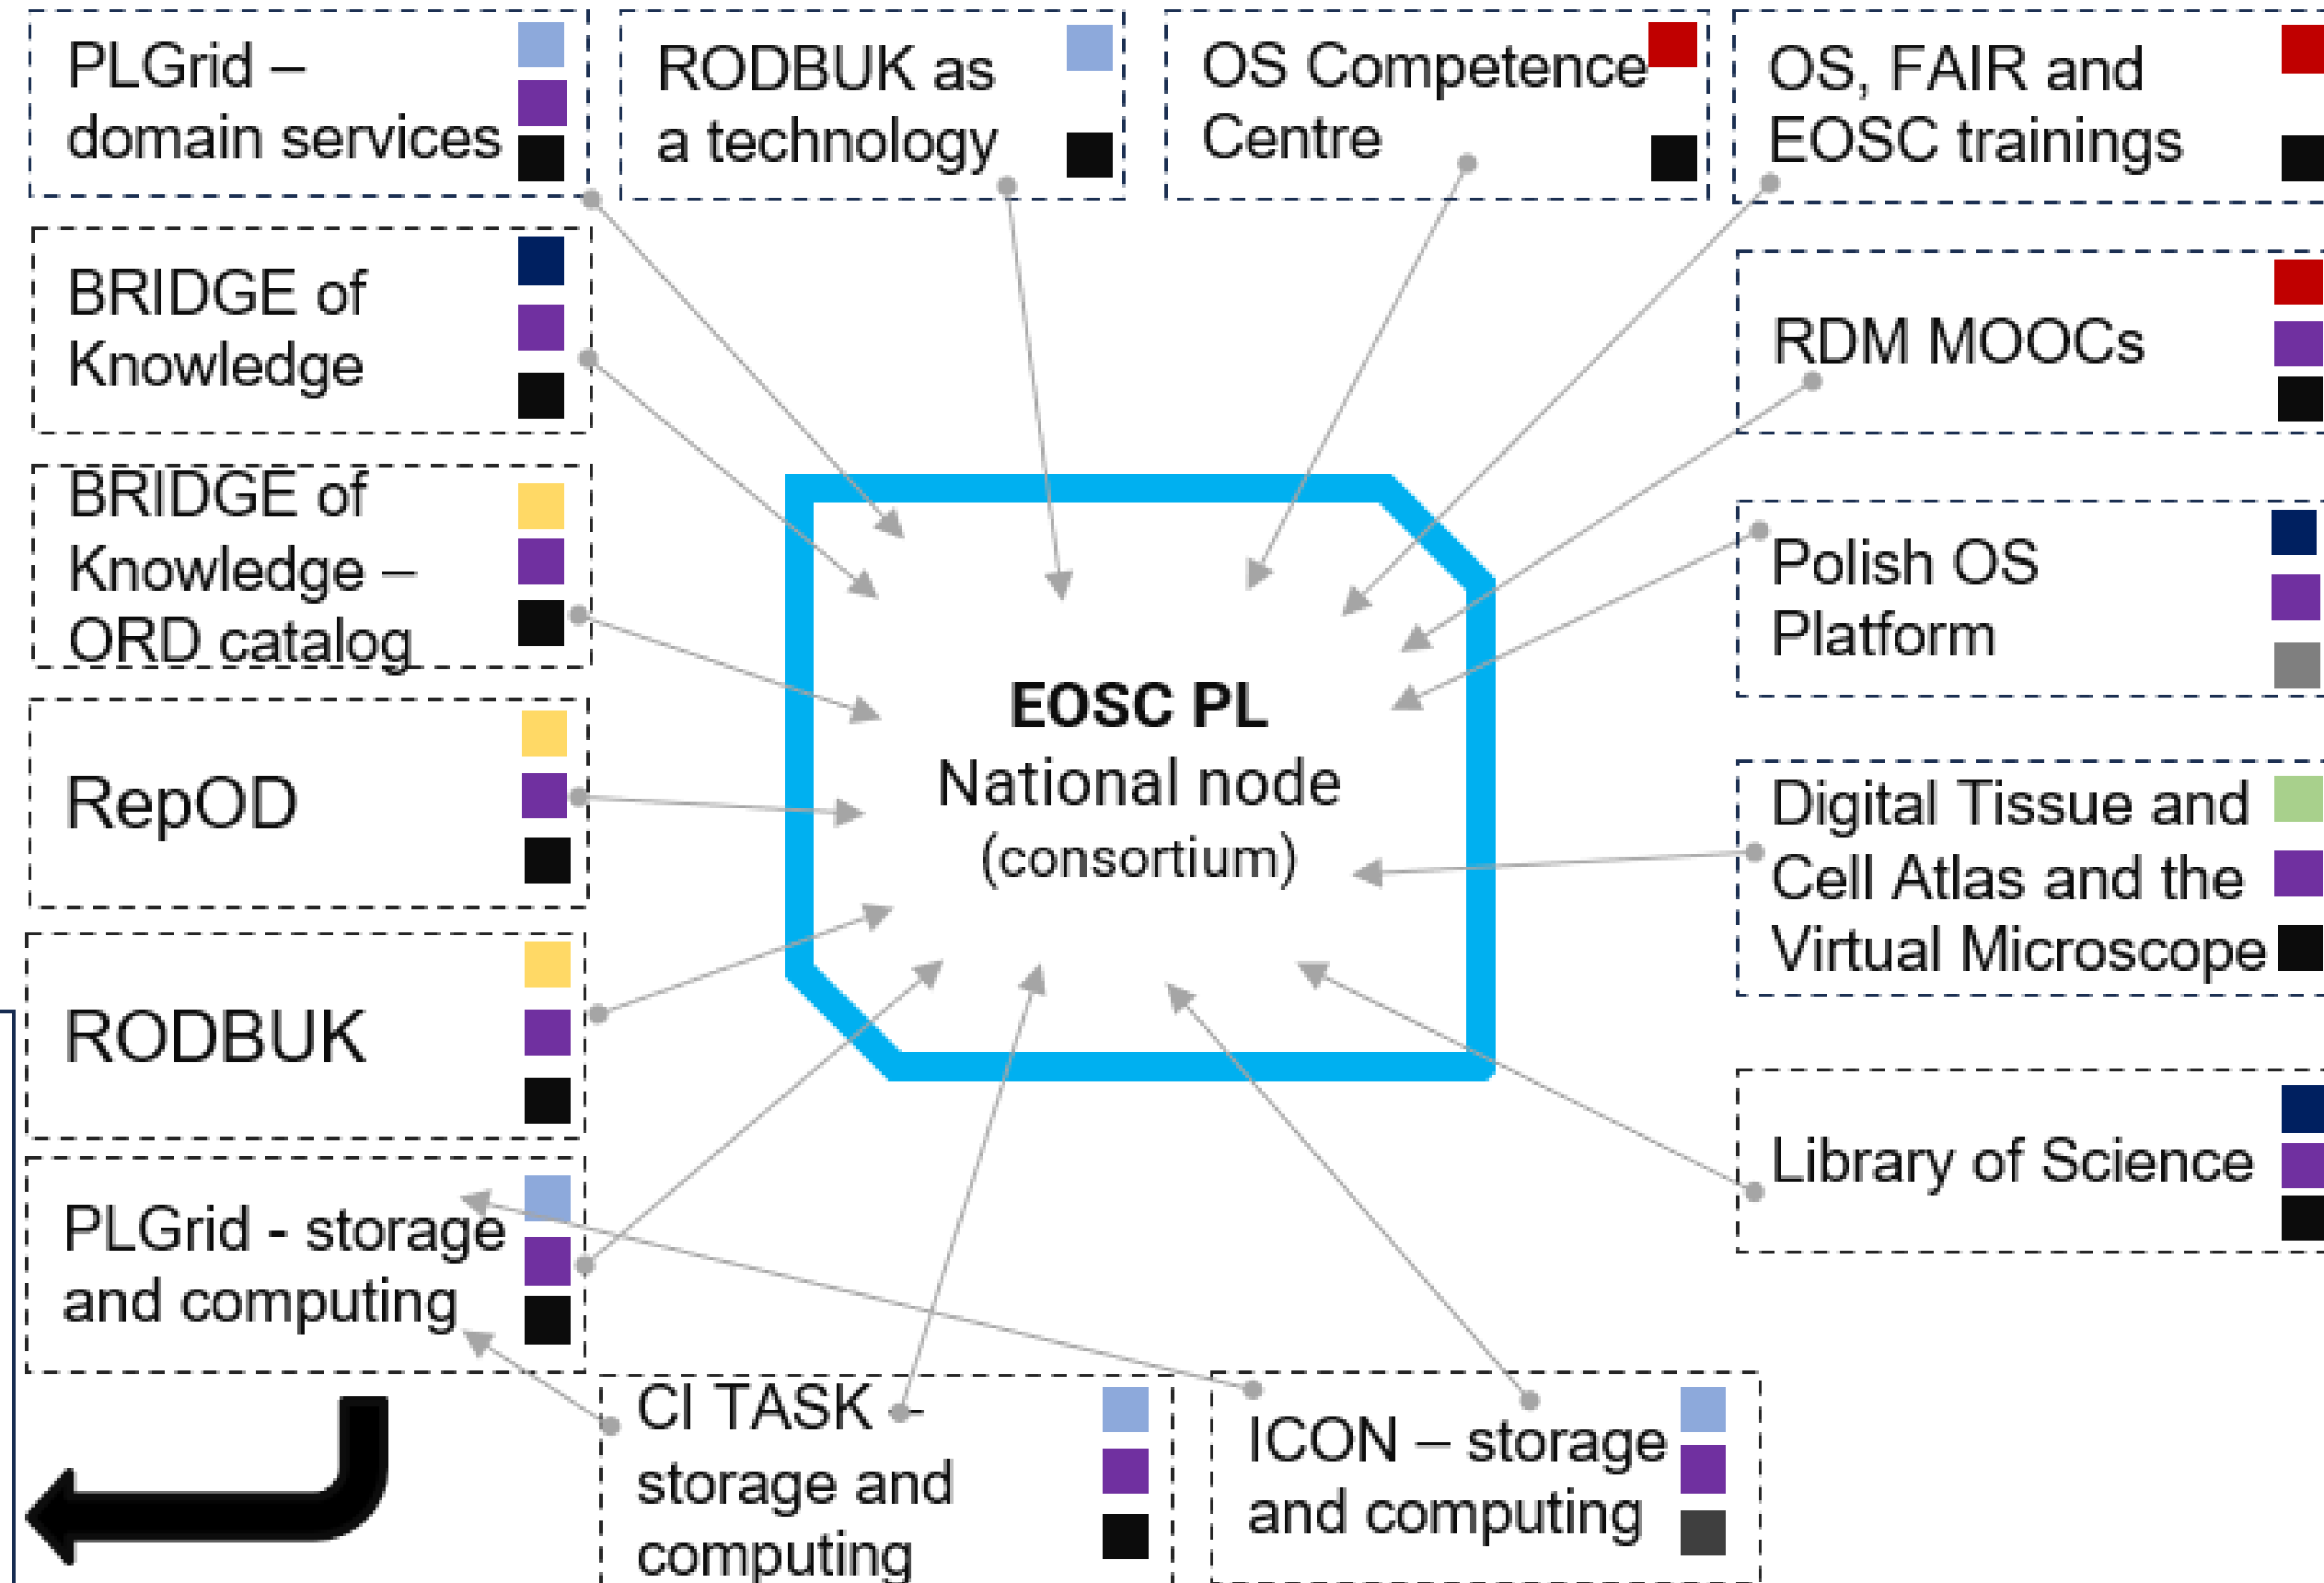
PLGrid – domain services

RODBUK as a technology

OS Competence Centre

OS, FAIR and EOSC trainings

BRIDGE of Knowledge

RDM MOOCs

BRIDGE of Knowledge – ORD catalog

Polish OS Platform

RepOD

**EOSC PL**
National node
(consortium)

Digital Tissue and Cell Atlas and the Virtual Microscope

RODBUK

Library of Science

PLGrid - storage and computing

CI TASK – storage and computing

ICON – storage and computing